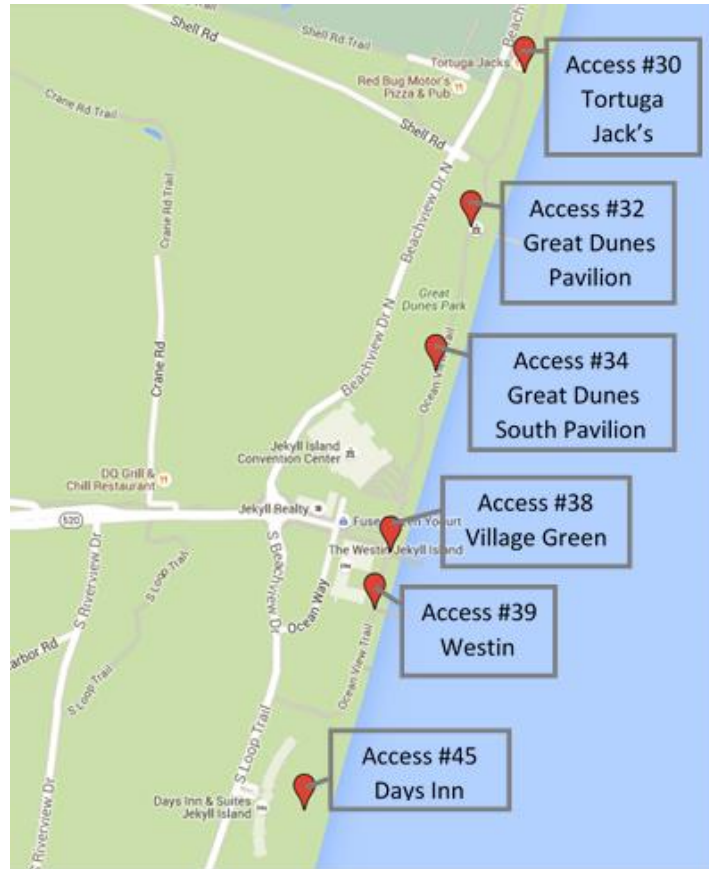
Shell Rd
Shell Rd Trail
Tortuga Jacks
Beach
Access #30 Tortuga Jack's
Red Bug Motor's Pizza & Pub
Crane Rd Trail
Shell Rd
Crane Rd Trail
Access #32 Great Dunes Pavilion
Beachview Dr N
Great Dunes Park
Crane Rd
Access #34 Great Dunes South Pavilion
Ocean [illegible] Trail
Beachview Dr N
Jekyll Island Convention Center
DQ Grill & Chill Restaurant
520
Jekyll Realty
Fuse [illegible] Yogurt
Access #38 Village Green
The Westin Jekyll Island
S Riverview Dr
S Loop Trail
S Beachview Dr
Ocean Way
Access #39 Westin
Harbor Rd
S Loop Trail
Ocean View Trail
S Loop Trail
Access #45 Days Inn
Days Inn & Suites Jekyll Island
S Riverview Dr